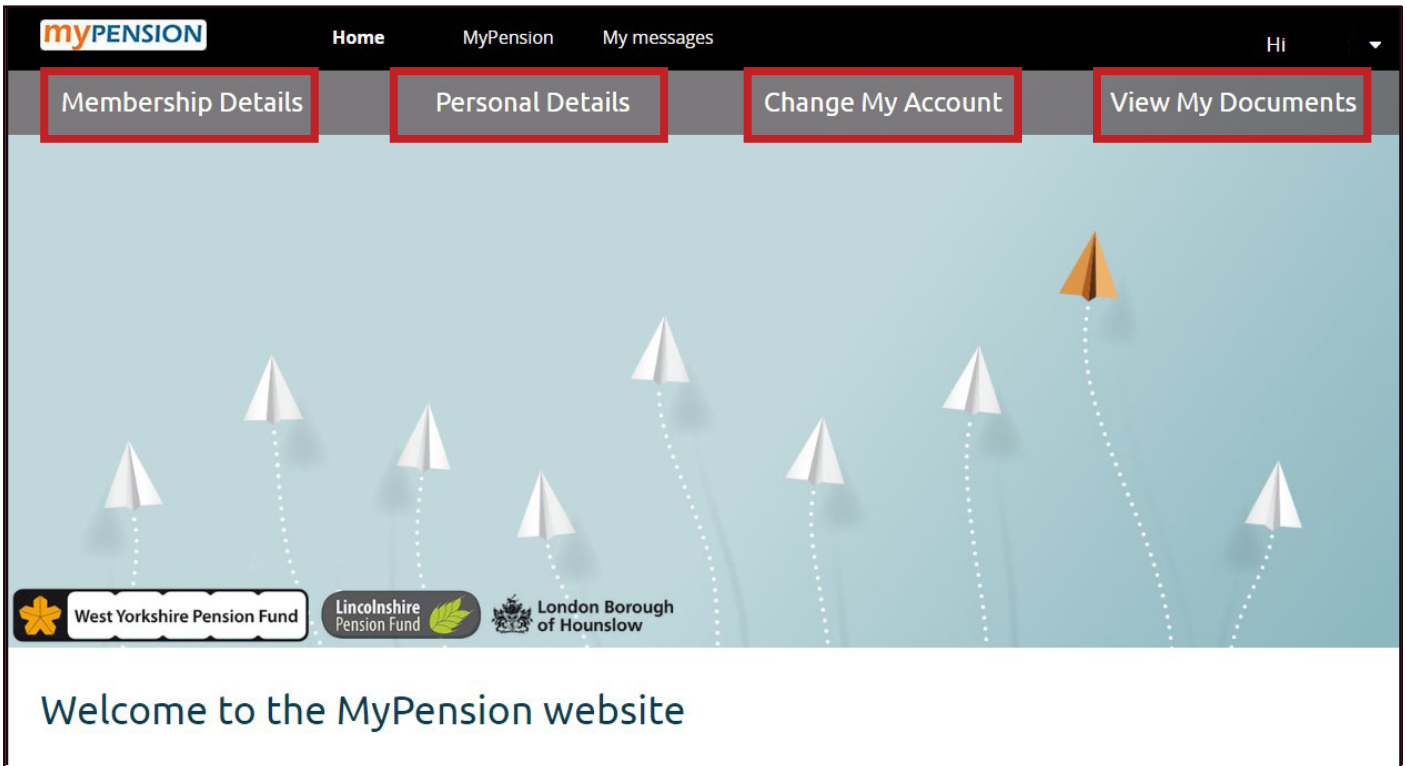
myPENSION

Home

MyPension

My messages

Hi

Membership Details

Personal Details

Change My Account

View My Documents

West Yorkshire Pension Fund

Lincolnshire Pension Fund

London Borough of Hounslow

Welcome to the MyPension website